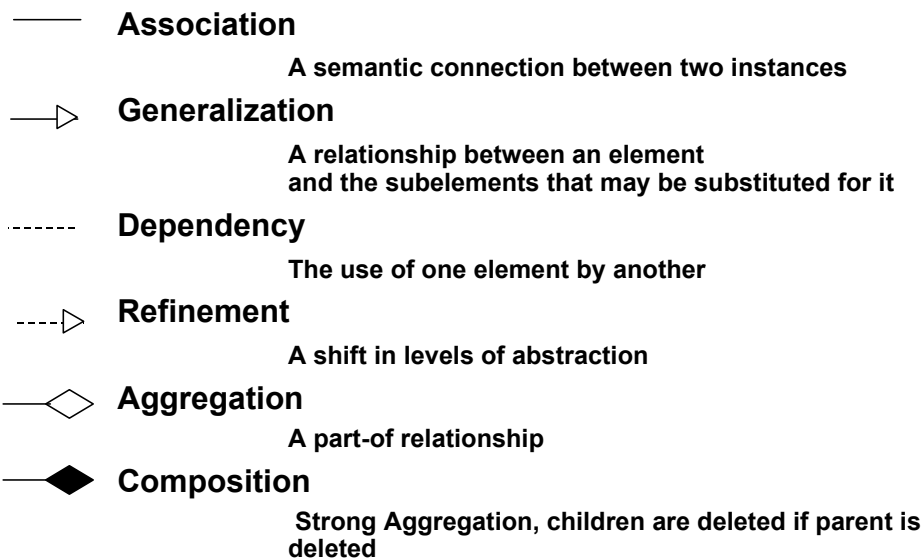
Association

A semantic connection between two instances

Generalization

A relationship between an element and the subelements that may be substituted for it

Dependency

The use of one element by another

Refinement

A shift in levels of abstraction

Aggregation

A part-of relationship

Composition

Strong Aggregation, children are deleted if parent is deleted